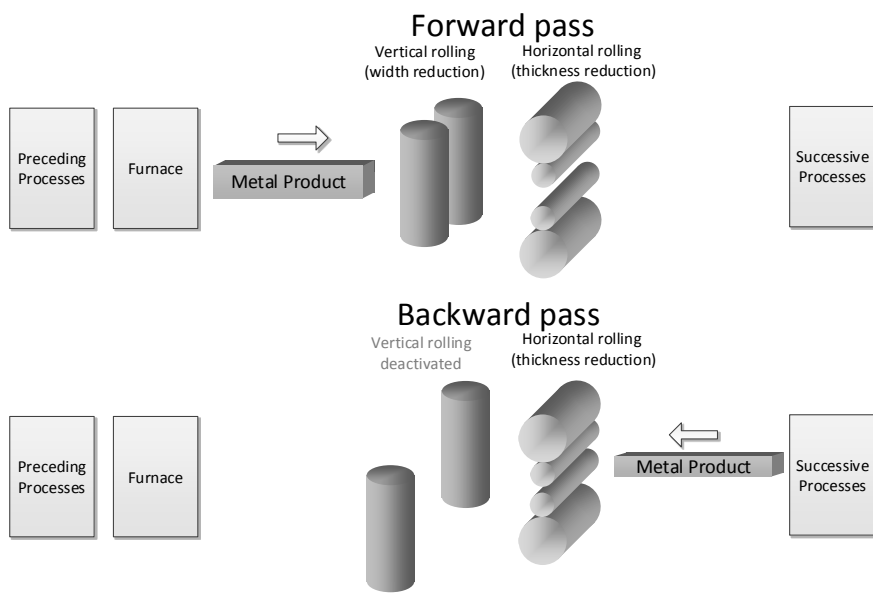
Forward pass

Vertical rolling (width reduction)

Horizontal rolling (thickness reduction)

Preceding Processes

Furnace

Metal Product

Successive Processes

Backward pass

Vertical rolling deactivated

Horizontal rolling (thickness reduction)

Preceding Processes

Furnace

Metal Product

Successive Processes